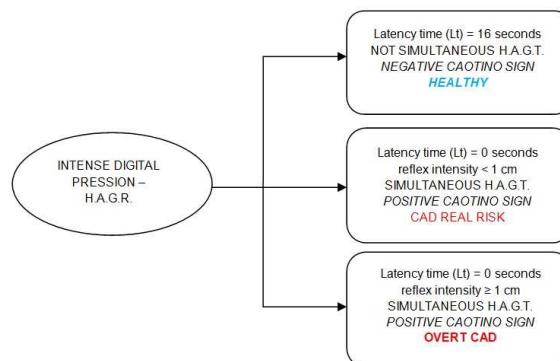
INTENSE DIGITAL PRESSION – H.A.G.R.

Latency time (Lt) = 16 seconds
NOT SIMULTANEOUS H.A.G.T.
NEGATIVE CAOTINO SIGN
HEALTHY

Latency time (Lt) = 0 seconds
reflex intensity < 1 cm
SIMULTANEOUS H.A.G.T.
POSITIVE CAOTINO SIGN
CAD REAL RISK

Latency time (Lt) = 0 seconds
reflex intensity ≥ 1 cm
SIMULTANEOUS H.A.G.T.
POSITIVE CAOTINO SIGN
OVERT CAD